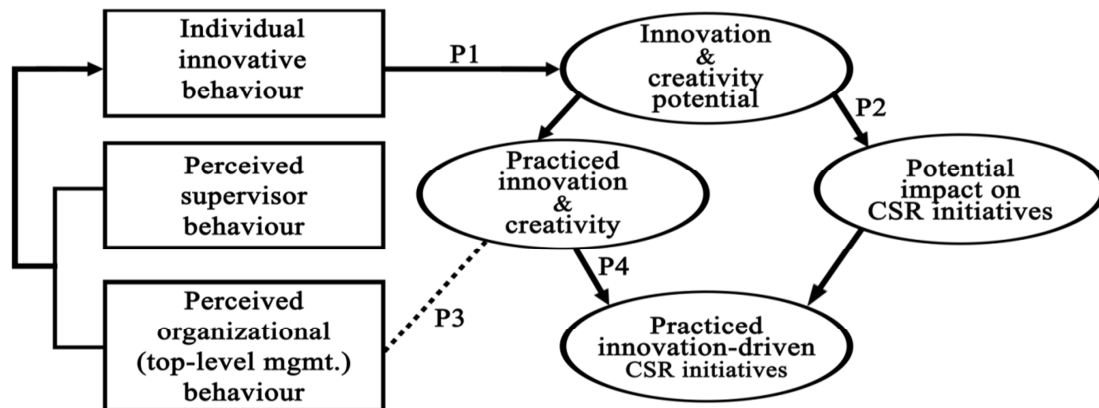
Individual innovative behaviour

P1

Innovation & creativity potential

P2

Perceived supervisor behaviour

Practiced innovation & creativity

Potential impact on CSR initiatives

P4

Perceived organizational (top-level mgmt.) behaviour

P3

Practiced innovation-driven CSR initiatives